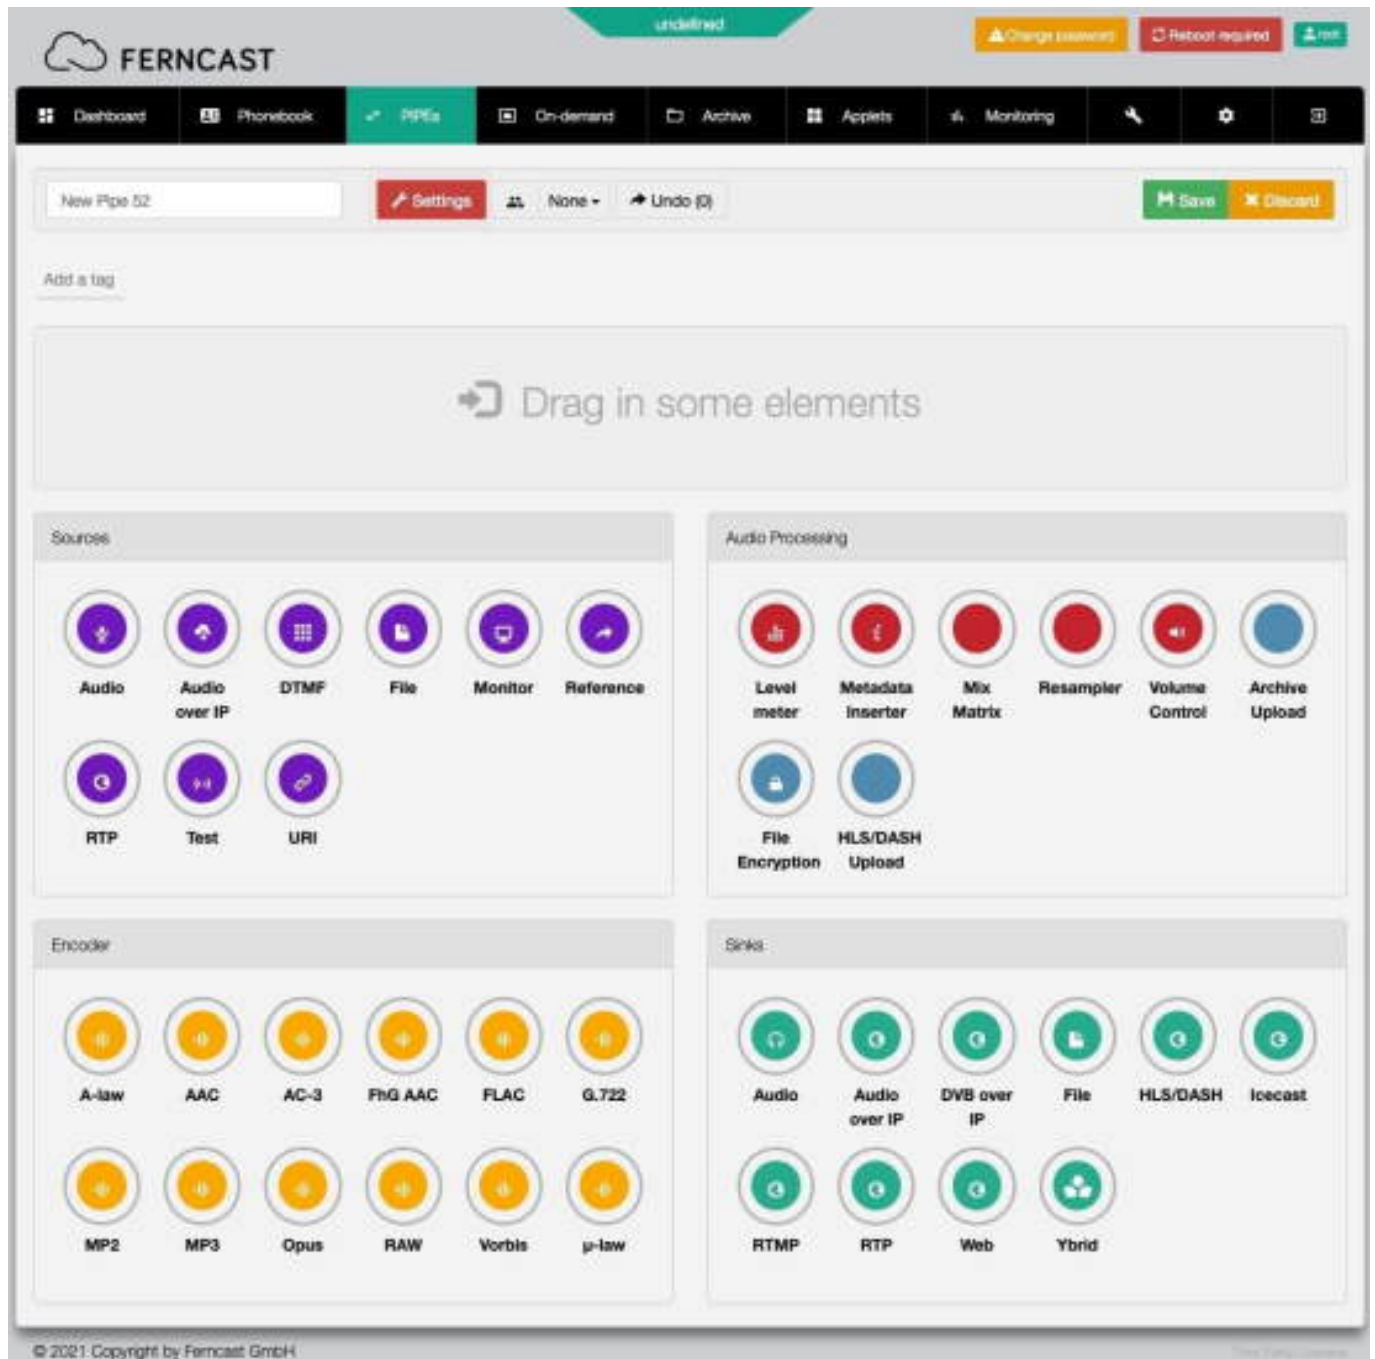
undefined

FERNCAST

Change password Reboot required root

Dashboard Phonebook PIPEs On-demand Archive Applets Monitoring

New Pipe 52

Settings None Undo (0)

Save Discard

Add a tag

Drag in some elements

Sources

Audio
Audio over IP
DTMF
File
Monitor
Reference
RTP
Test
URI

Audio Processing

Level meter
Metadata Inserter
Mix Matrix
Resampler
Volume Control
Archive Upload
File Encryption
HLS/DASH Upload

Encoder

A-law
AAC
AC-3
FhG AAC
FLAC
G.722
MP2
MP3
Opus
RAW
Vorbis
μ-law

Sinks

Audio
Audio over IP
DVB over IP
File
HLS/DASH
Icecast
RTMP
RTP
Web
Ybrid

© 2021 Copyright by Ferncast GmbH

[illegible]